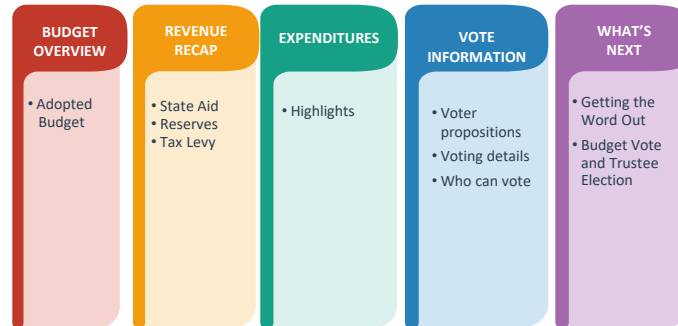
BUDGET OVERVIEW

• Adopted Budget

REVENUE RECAP

• State Aid
• Reserves
• Tax Levy

EXPENDITURES

• Highlights

VOTE INFORMATION

• Voter propositions
• Voting details
• Who can vote

WHAT'S NEXT

• Getting the Word Out
• Budget Vote and Trustee Election